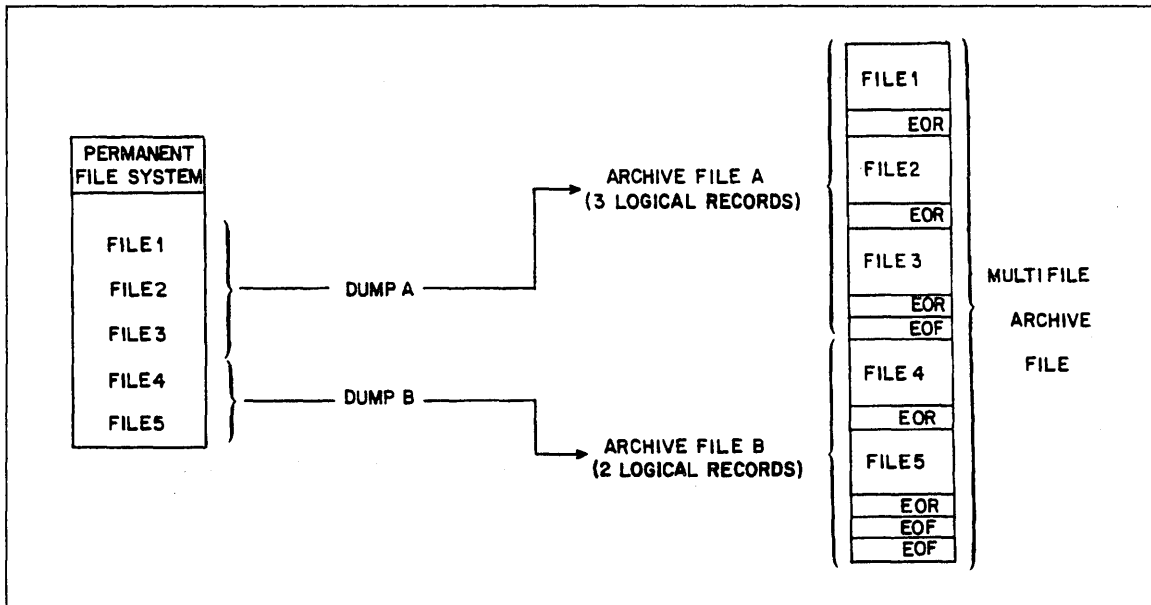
PERMANENT FILE SYSTEM

FILE1

FILE2

FILE3

FILE4

FILE5

DUMP A

DUMP B

ARCHIVE FILE A (3 LOGICAL RECORDS)

ARCHIVE FILE B (2 LOGICAL RECORDS)

FILE1

EOR

FILE2

EOR

FILE3

EOR

EOF

FILE4

EOR

FILE5

EOR

EOF

EOF

MULTIFILE ARCHIVE FILE